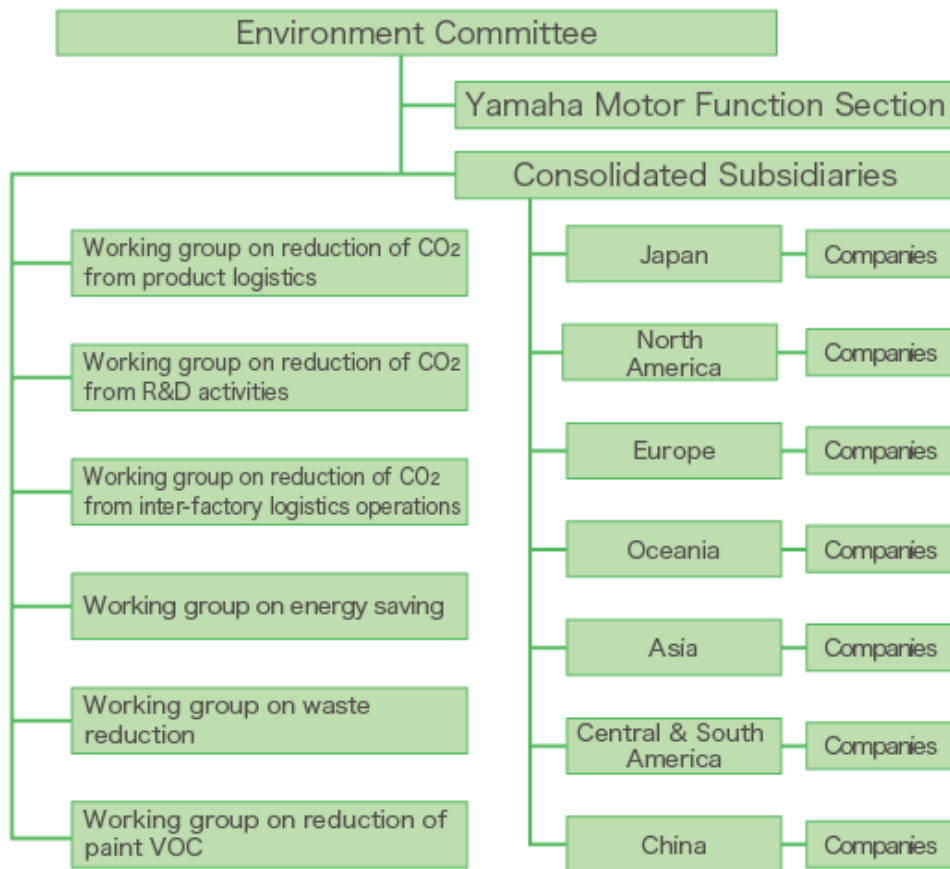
Environment Committee

Yamaha Motor Function Section

Consolidated Subsidiaries

Working group on reduction of $CO_2$ from product logistics

Working group on reduction of $CO_2$ from R&D activities

Working group on reduction of $CO_2$ from inter-factory logistics operations

Working group on energy saving

Working group on waste reduction

Working group on reduction of paint VOC

Japan

Companies

North America

Companies

Europe

Companies

Oceania

Companies

Asia

Companies

Central & South America

Companies

China

Companies